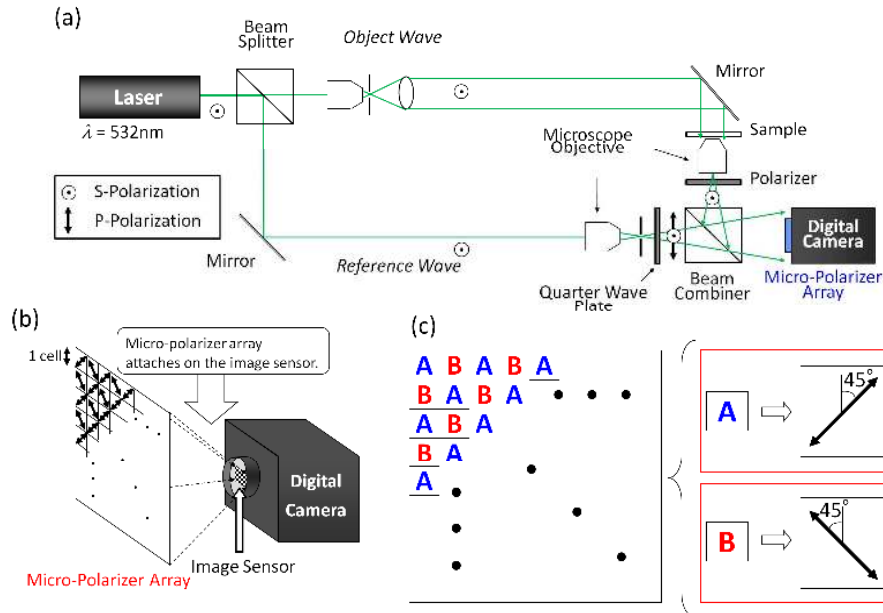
(a)

Beam Splitter

Object Wave

Laser

$\lambda$ = 532nm

Mirror

Microscope Objective

Sample

Polarizer

S-Polarization

P-Polarization

Digital Camera

Mirror

Reference Wave

Quarter Wave Plate

Beam Combiner

Micro-Polarizer Array

(b)

1 cell

Micro-polarizer array attaches on the image sensor.

Digital Camera

Image Sensor

Micro-Polarizer Array

(c)

A B A B A

B A B A

A B A

B A

A

A

45°

B

45°